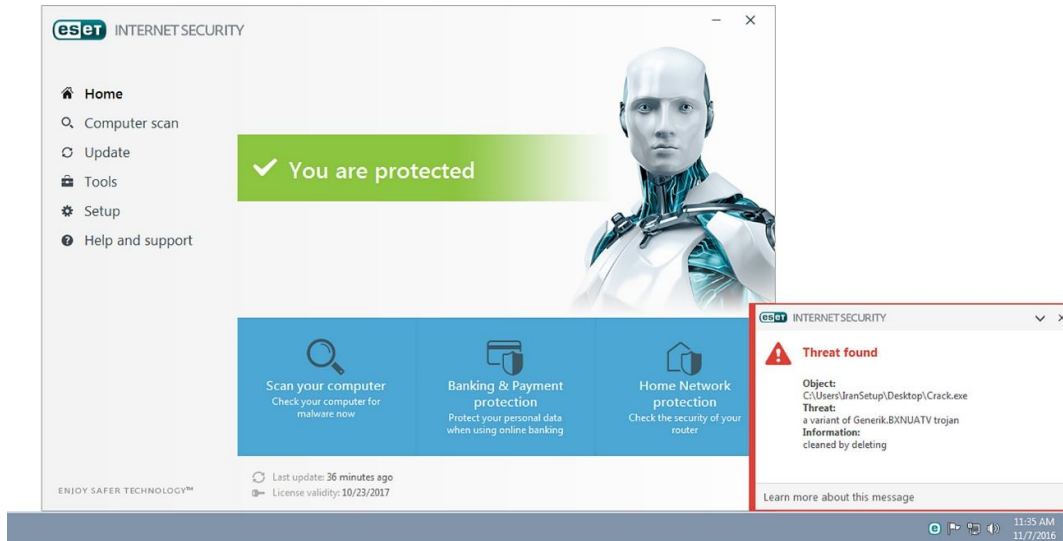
eset INTERNET SECURITY

Home
Computer scan
Update
Tools
Setup
Help and support

You are protected

Scan your computer
Check your computer for malware now

Banking & Payment protection
Protect your personal data when using online banking

Home Network protection
Check the security of your router

ENJOY SAFER TECHNOLOGY™

Last update: 36 minutes ago
License validity: 10/23/2017

eset INTERNET SECURITY

Threat found

Object:
C:\Users\IranSetup\Desktop\Crack.exe
Threat:
a variant of Generik.BXNUATV trojan
Information:
cleaned by deleting

Learn more about this message

11:35 AM
11/7/2016